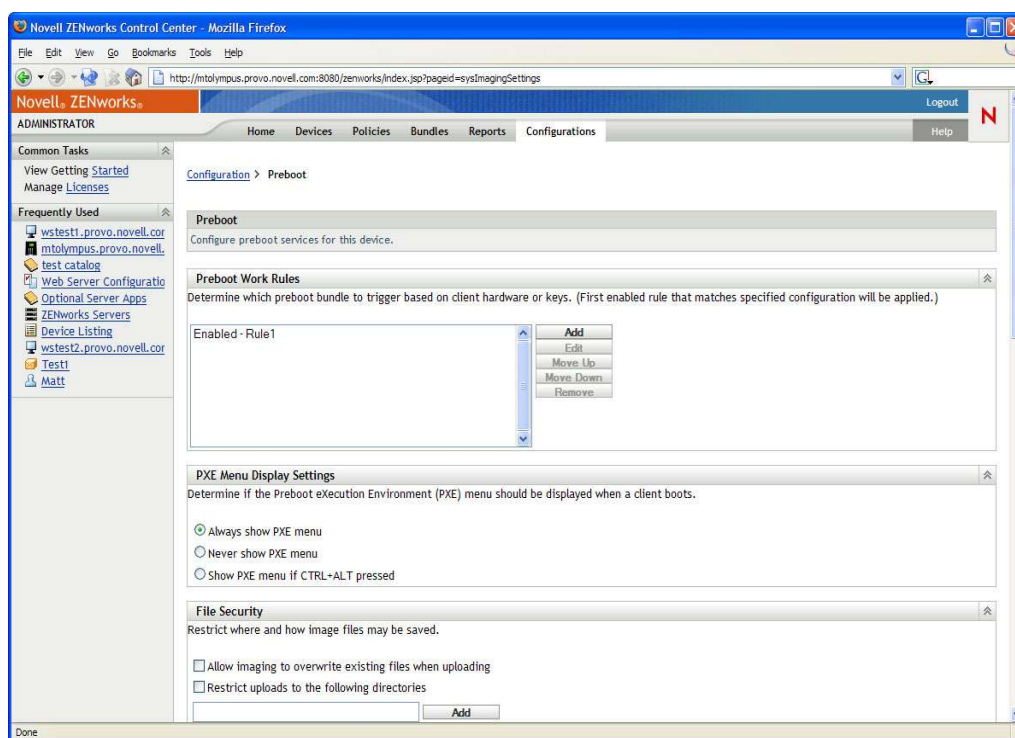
Novell ZENworks Control Center - Mozilla Firefox

File Edit View Go Bookmarks Tools Help

http://mtolympus.provo.novell.com:8080/zenworks/index.jsp?pageid=sysImagingSettings

Novell. ZENworks.

Logout

N

ADMINISTRATOR

Home Devices Policies Bundles Reports Configurations

Help

Common Tasks

View Getting Started
Manage Licenses

Frequently Used

wstest1.provo.novell.cor
mtolympus.provo.novell.
test catalog
Web Server Configuratio
Optional Server Apps
ZENworks Servers
Device Listing
wstest2.provo.novell.cor
Test1
Matt

Configuration > Preboot

Preboot

Configure preboot services for this device.

Preboot Work Rules

Determine which preboot bundle to trigger based on client hardware or keys. (First enabled rule that matches specified configuration will be applied.)

Enabled - Rule1

Add
Edit
Move Up
Move Down
Remove

PXE Menu Display Settings

Determine if the Preboot eXecution Environment (PXE) menu should be displayed when a client boots.

Always show PXE menu
Never show PXE menu
Show PXE menu if CTRL+ALT pressed

File Security

Restrict where and how image files may be saved.

Allow imaging to overwrite existing files when uploading
Restrict uploads to the following directories

Add

Done